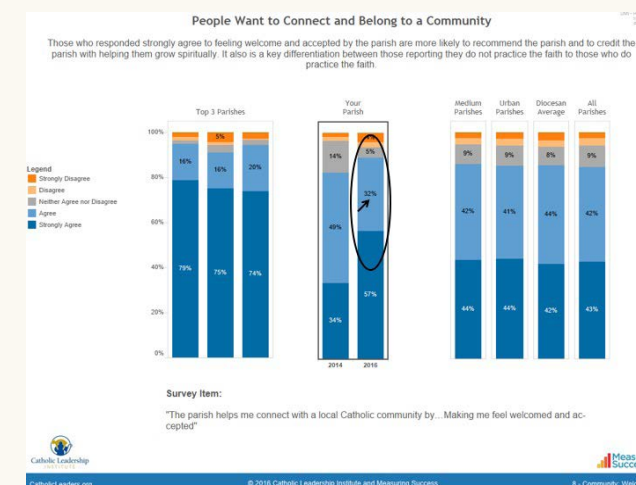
People Want to Connect and Belong to a Community

Those who responded strongly agree to feeling welcome and accepted by the parish are more likely to recommend the parish and to credit the parish with helping them grow spiritually. It also is a key differentiation between those reporting they do not practice the faith to those who do practice the faith.

Top 3 Parishes

Your Parish

Medium Parishes

Urban Parishes

Diocesan Average

All Parishes

100%

80%

60%

40%

20%

0%

Legend
Strongly Disagree
Disagree
Neither Agree nor Disagree
Agree
Strongly Agree

5%

16%

16%

20%

79%

75%

74%

14%

5%

32%

49%

34%

57%

2014

2016

9%

9%

8%

9%

42%

41%

44%

42%

44%

44%

42%

43%

Survey Item:

"The parish helps me connect with a local Catholic community by... Making me feel welcomed and accepted"

Catholic Leadership Institute

Meas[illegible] Succ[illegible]

CatholicLeaders.org

© 2016 Catholic Leadership Institute and Measuring Success

8 - Community: We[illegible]